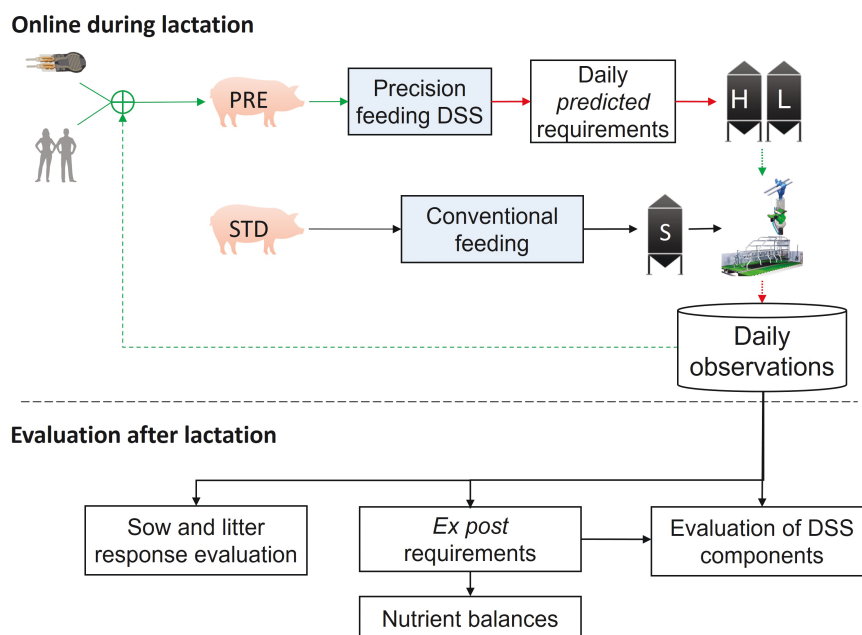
Online during lactation

PRE

Precision feeding DSS

Daily *predicted* requirements

H L

STD

Conventional feeding

S

Daily observations

Evaluation after lactation

Sow and litter response evaluation

*Ex post* requirements

Evaluation of DSS components

Nutrient balances